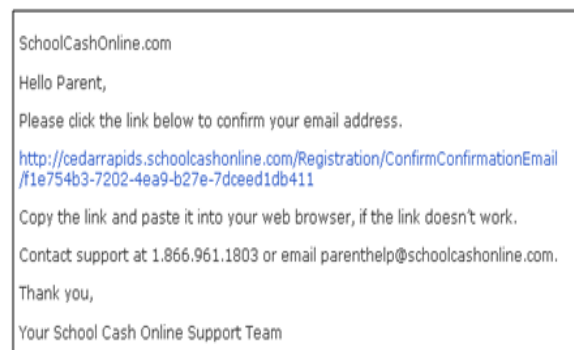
SchoolCashOnline.com

Hello Parent,

Please click the link below to confirm your email address.

http://cedarrapids.schoolcashonline.com/Registration/ConfirmConfirmationEmail/f1e754b3-7202-4ea9-b27e-7dceed1db411

Copy the link and paste it into your web browser, if the link doesn't work.

Contact support at 1.866.961.1803 or email parenthelp@schoolcashonline.com.

Thank you,

Your School Cash Online Support Team